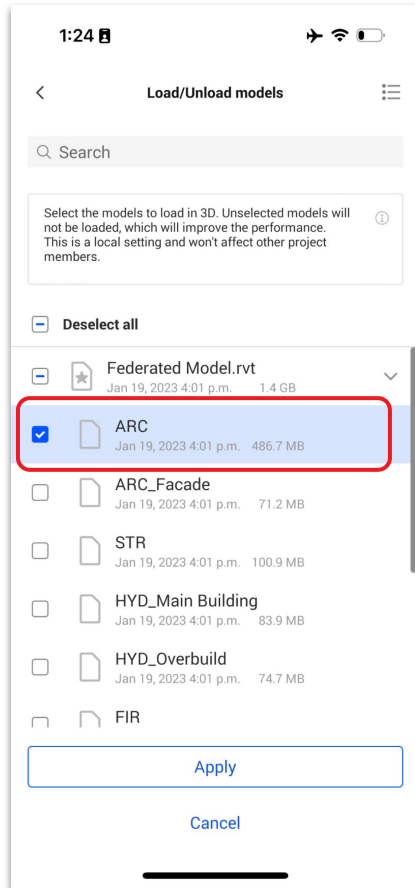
1:24

Load/Unload models

Search

Select the models to load in 3D. Unselected models will not be loaded, which will improve the performance. This is a local setting and won't affect other project members.

Deselect all

Federated Model.rvt
Jan 19, 2023 4:01 p.m. 1.4 GB

ARC
Jan 19, 2023 4:01 p.m. 486.7 MB

ARC_Facade
Jan 19, 2023 4:01 p.m. 71.2 MB

STR
Jan 19, 2023 4:01 p.m. 100.9 MB

HYD_Main Building
Jan 19, 2023 4:01 p.m. 83.9 MB

HYD_Overbuild
Jan 19, 2023 4:01 p.m. 74.7 MB

FIR

Apply

Cancel